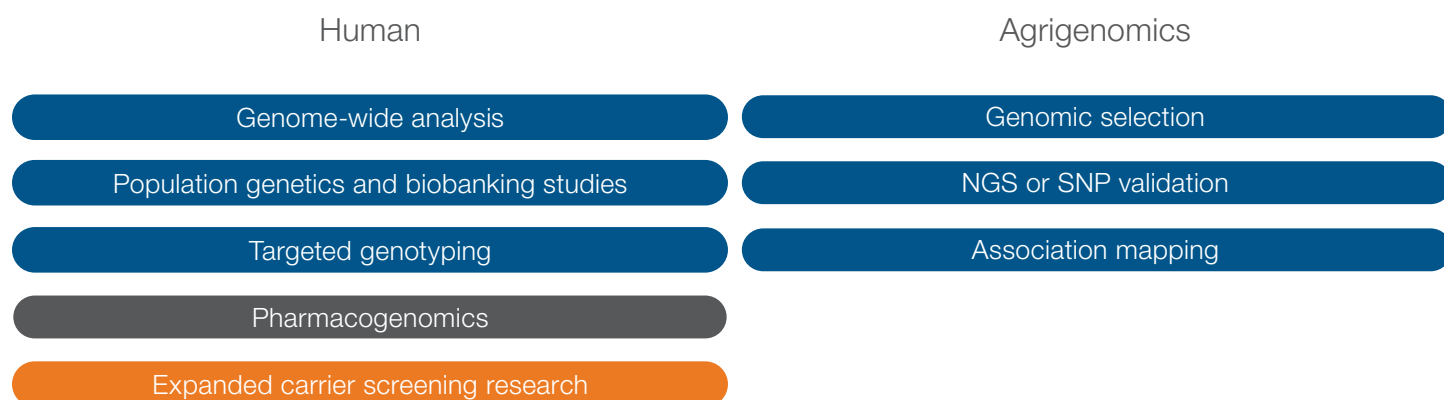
Human

Genome-wide analysis

Population genetics and biobanking studies

Targeted genotyping

Pharmacogenomics

Expanded carrier screening research

Agrigenomics

Genomic selection

NGS or SNP validation

Association mapping